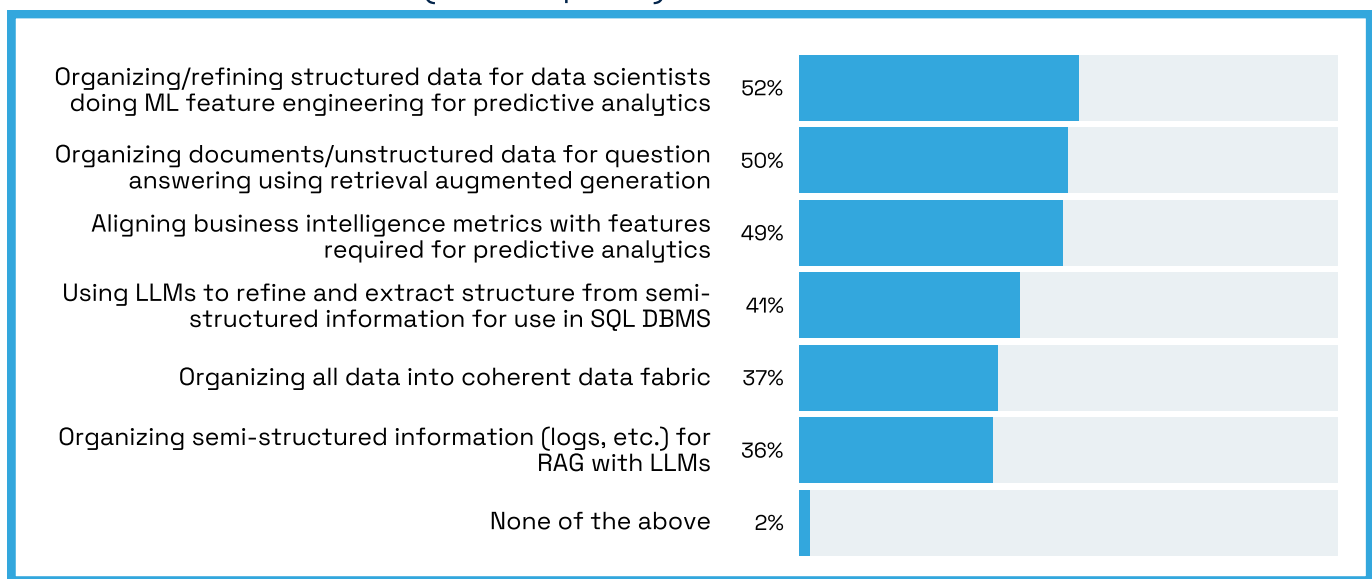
Organizing/refining structured data for data scientists doing ML feature engineering for predictive analytics 52%

Organizing documents/unstructured data for question answering using retrieval augmented generation 50%

Aligning business intelligence metrics with features required for predictive analytics 49%

Using LLMs to refine and extract structure from semi-structured information for use in SQL DBMS 41%

Organizing all data into coherent data fabric 37%

Organizing semi-structured information (logs, etc.) for RAG with LLMs 36%

None of the above 2%